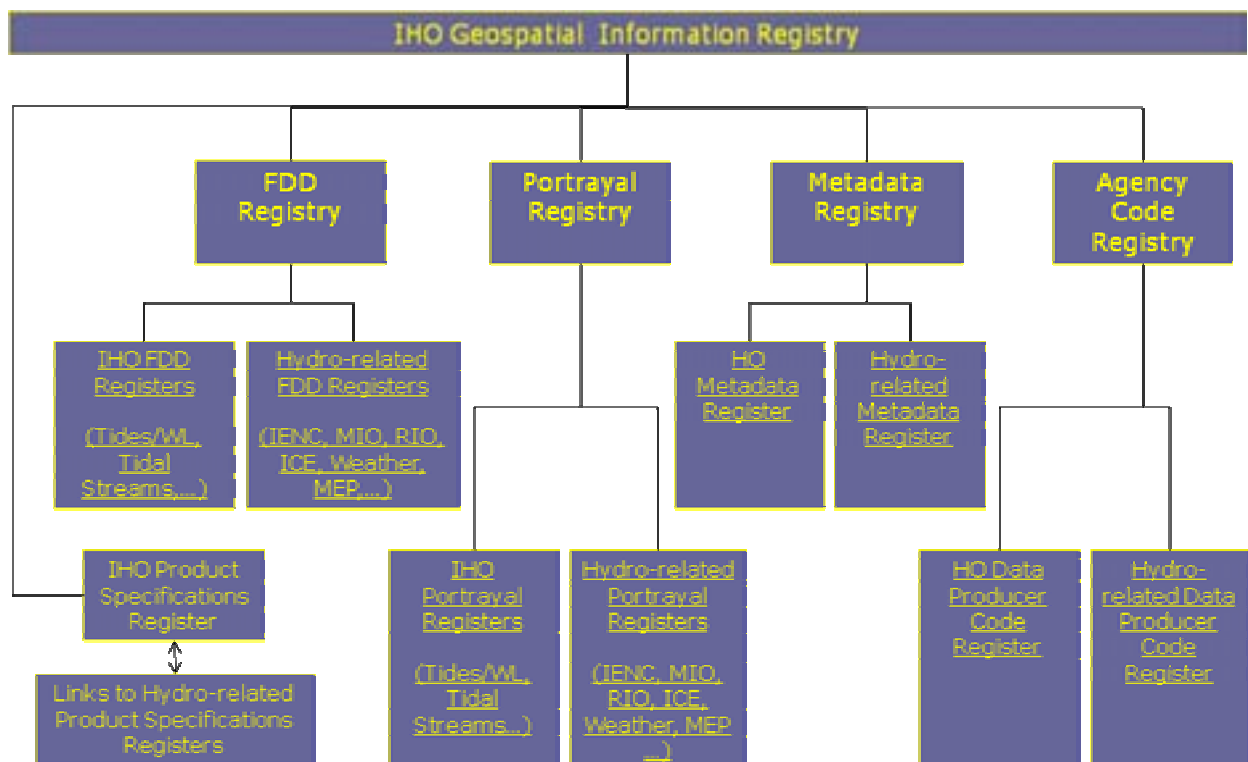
IHO Geospatial Information Registry

FDD Registry

Portrayal Registry

Metadata Registry

Agency Code Registry

IHO FDD Registers

(Tides/WL, Tidal Streams,...)

Hydro-related FDD Registers

(IENC, MIO, RIO, ICE, Weather, MEP,...)

IHO Metadata Register

Hydro-related Metadata Register

IHO Product Specifications Register

Links to Hydro-related Product Specifications Registers

IHO Portrayal Registers

(Tides/WL, Tidal Streams...)

Hydro-related Portrayal Registers

(IENC, MIO, RIO, ICE, Weather, MEP ...)

IHO Data Producer Code Register

Hydro-related Data Producer Code Register